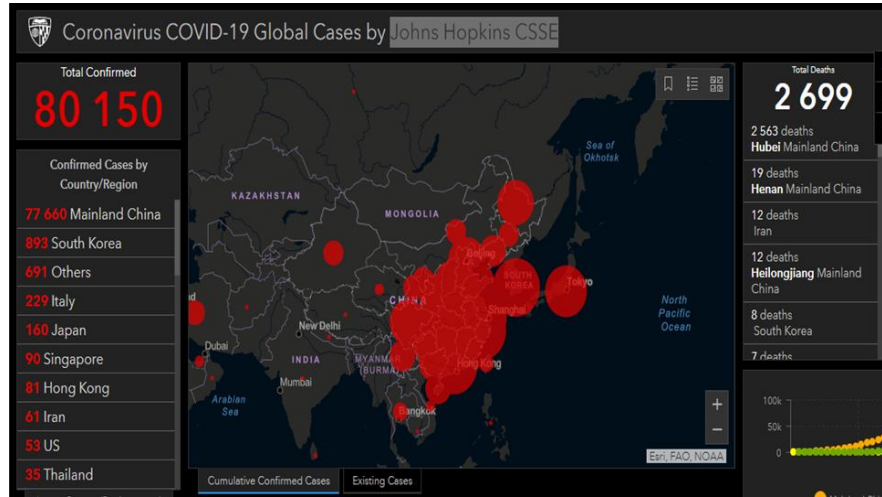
Coronavirus COVID-19 Global Cases by Johns Hopkins CSSE

Total Confirmed
80 150

Confirmed Cases by Country/Region
77 660 Mainland China
893 South Korea
691 Others
229 Italy
160 Japan
90 Singapore
81 Hong Kong
61 Iran
53 US
35 Thailand

KAZAKHSTAN
MONGOLIA
Sea of Okhotsk
Beijing
SOUTH KOREA
Tokyo
CHINA
Shanghai
New Delhi
INDIA
Dubai
Mumbai
MYANMAR (BURMA)
Hong Kong
Arabian Sea
Bangkok
North Pacific Ocean
Esri, FAO, NOAA

Cumulative Confirmed Cases
Existing Cases

Total Deaths
2 699
2 563 deaths
Hubei Mainland China
19 deaths
Henan Mainland China
12 deaths
Iran
12 deaths
Heilongjiang Mainland China
8 deaths
South Korea
7 deaths

100k
50k
0